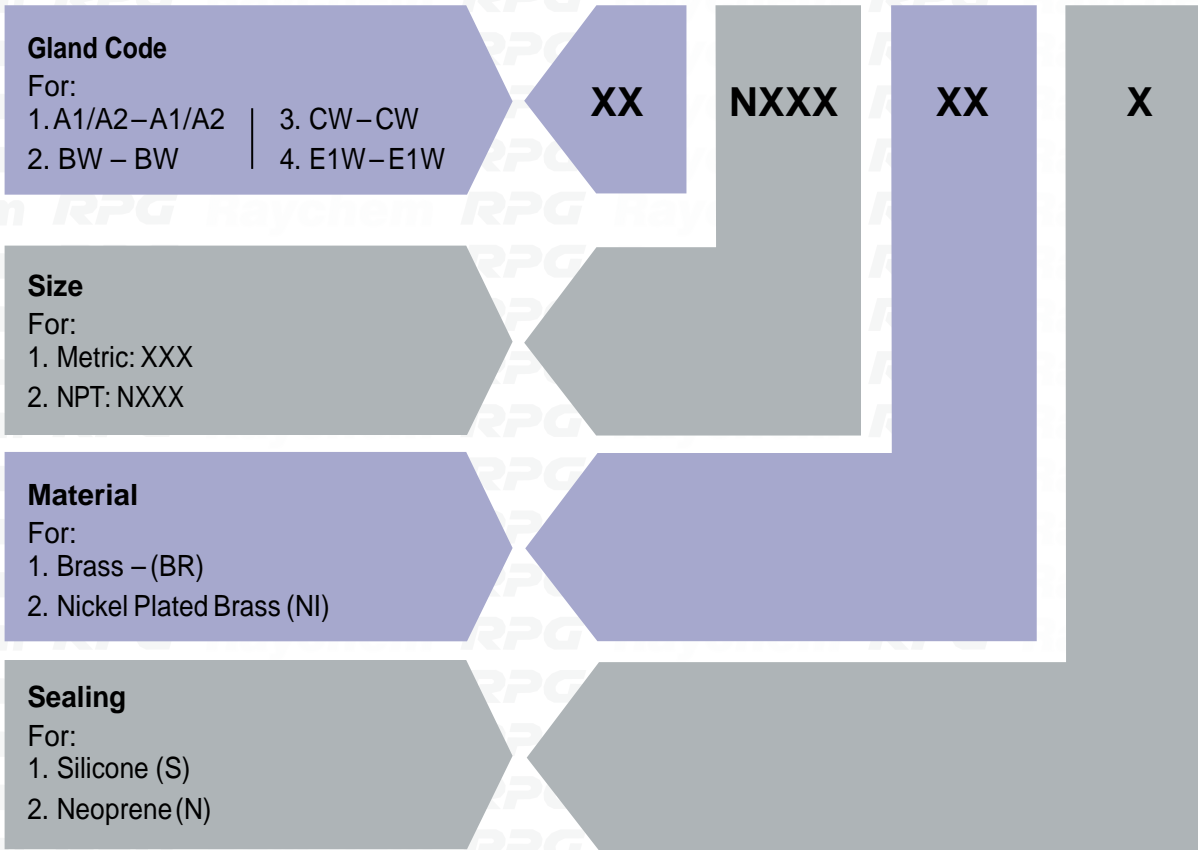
Gland Code
For:
1. A1/A2 – A1/A2
2. BW – BW
3. CW – CW
4. E1W – E1W

XX

NXXX

XX

X

Size
For:
1. Metric: XXX
2. NPT: NXXX

Material
For:
1. Brass – (BR)
2. Nickel Plated Brass (NI)

Sealing
For:
1. Silicone (S)
2. Neoprene (N)

RPG Raychem RPG Raychem